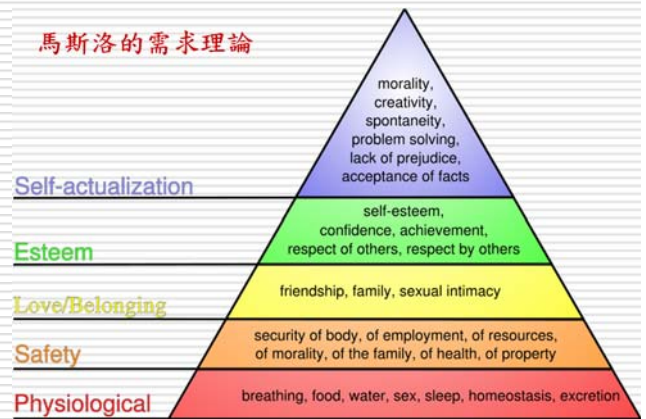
馬斯洛的需求理論

Self-actualization

morality, creativity, spontaneity, problem solving, lack of prejudice, acceptance of facts

Esteem

self-esteem, confidence, achievement, respect of others, respect by others

Love/Belonging

friendship, family, sexual intimacy

Safety

security of body, of employment, of resources, of morality, of the family, of health, of property

Physiological

breathing, food, water, sex, sleep, homeostasis, excretion